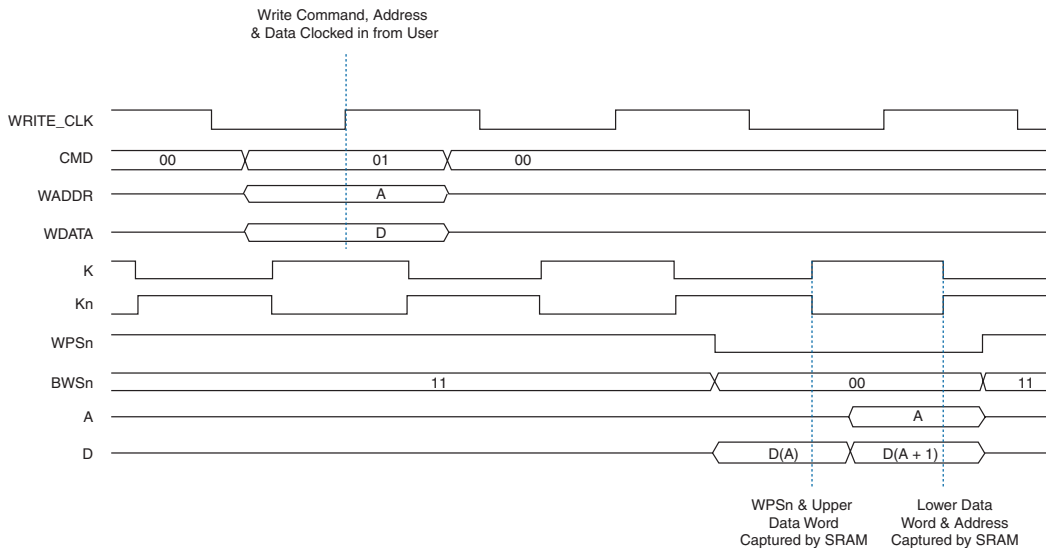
Write Command, Address & Data Clocked in from User

WRITE_CLK

CMD
00
01
00

WADDR
A

WDATA
D

K

Kn

WPSn

BWSn
11
00
11

A
A

D
D(A)
D(A + 1)

WPSn & Upper Data Word Captured by SRAM

Lower Data Word & Address Captured by SRAM